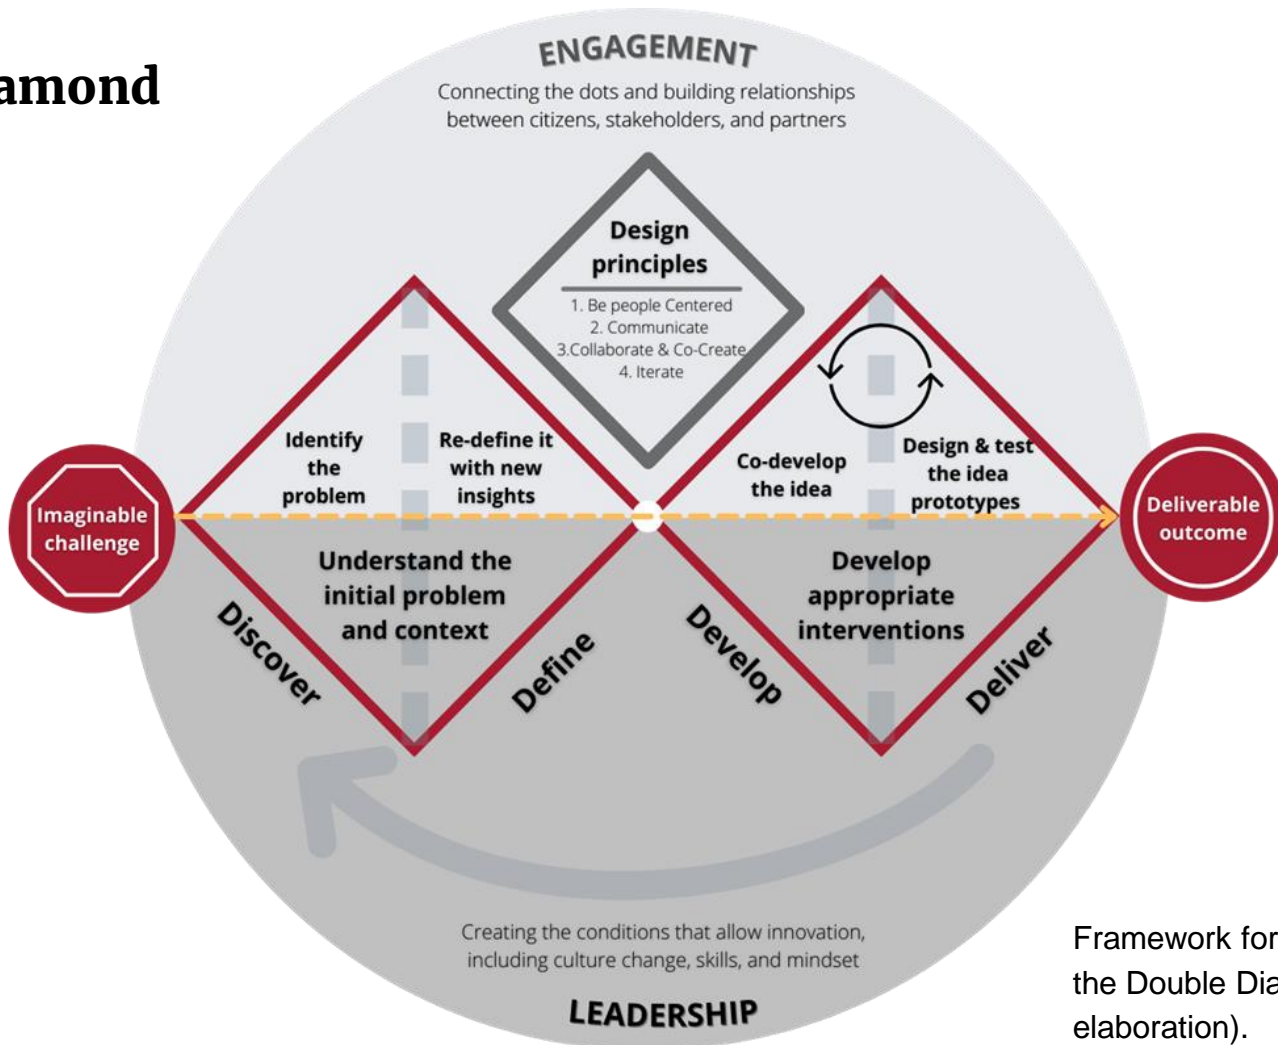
amond

ENGAGEMENT

Connecting the dots and building relationships between citizens, stakeholders, and partners

Design principles

1. Be people Centered
2. Communicate
3.Collaborate & Co-Create
4. Iterate

Imaginable challenge

Identify the problem

Re-define it with new insights

Co-develop the idea

Design & test the idea prototypes

Deliverable outcome

Understand the initial problem and context

Develop appropriate interventions

Discover

Define

Develop

Deliver

Creating the conditions that allow innovation, including culture change, skills, and mindset

LEADERSHIP

Framework for
the Double Dia
elaboration).